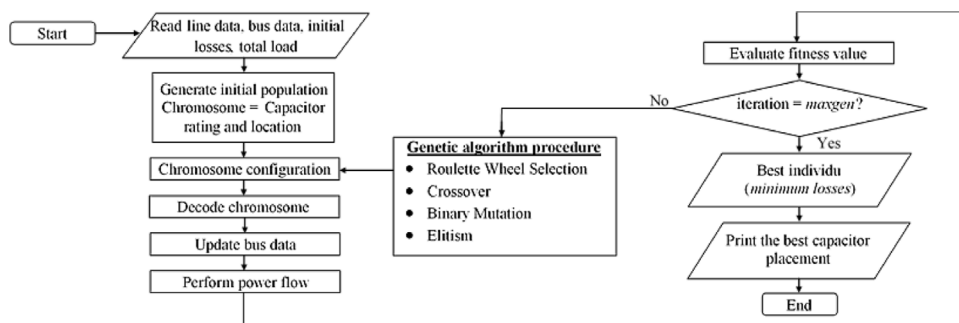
Start

Read line data, bus data, initial losses, total load

Generate initial population Chromosome = Capacitor rating and location

Chromosome configuration

Decode chromosome

Update bus data

Perform power flow

Genetic algorithm procedure
- Roulette Wheel Selection
- Crossover
- Binary Mutation
- Elitism

Evaluate fitness value

No

iteration = *maxgen*?

Yes

Best individu (*minimum losses*)

Print the best capacitor placement

End